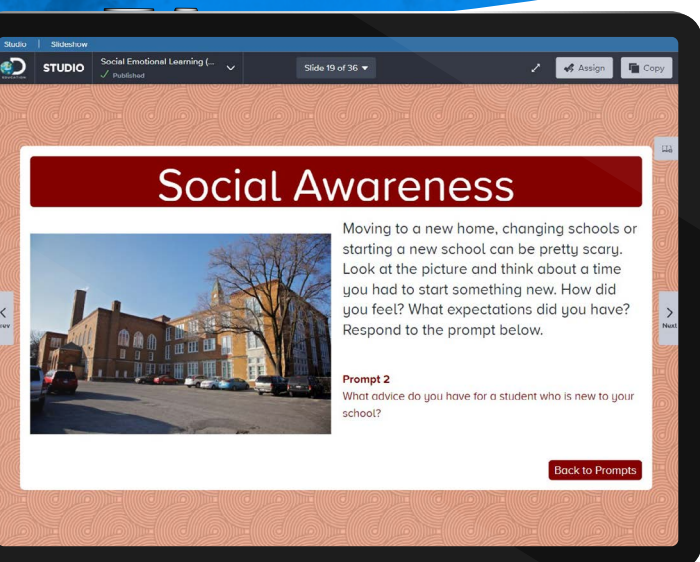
Studio | Slideshow

STUDIO

Social Emotional Learning (...

✓ Published

Slide 19 of 36

Assign

Copy

Social Awareness

Moving to a new home, changing schools or starting a new school can be pretty scary. Look at the picture and think about a time you had to start something new. How did you feel? What expectations did you have? Respond to the prompt below.

Prompt 2

What advice do you have for a student who is new to your school?

Back to Prompts

Prev

Next